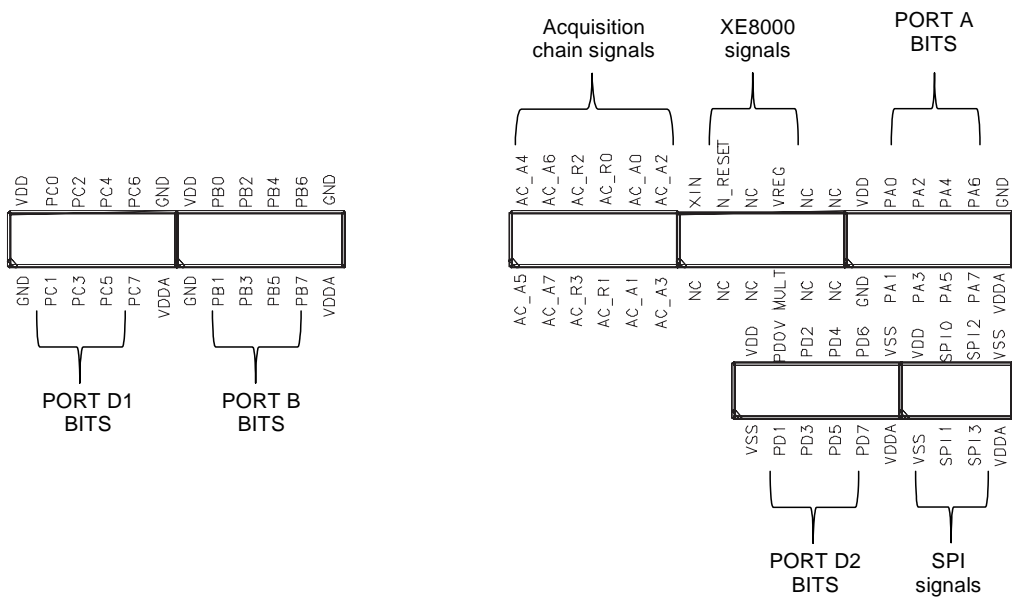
VDD PC0 PC2 PC4 PC6 GND VDD PB0 PB2 PB4 PB6 GND

GND PC1 PC3 PC5 PC7 VDDA GND PB1 PB3 PB5 PB7 VDDA

PORT D1
BITS

PORT B
BITS

Acquisition
chain signals

XE8000
signals

PORT A
BITS

AC_A4 AC_A6 AC_R2 AC_R0 AC_A0 AC_A2 XIN N_RESET NC VREG NC NC VDD PA0 PA2 PA4 PA6 GND

AC_A5 AC_A7 AC_R3 AC_R1 AC_A1 AC_A3 NC NC NC MULT NC NC GND PA1 PA3 PA5 PA7 VDDA

VDD PDOV PD2 PD4 PD6 VSS VDD SPI0 SPI2 VSS

VSS PD1 PD3 PD5 PD7 VDDA VSS SPI1 SPI3 VDDA

PORT D2
BITS

SPI
signals